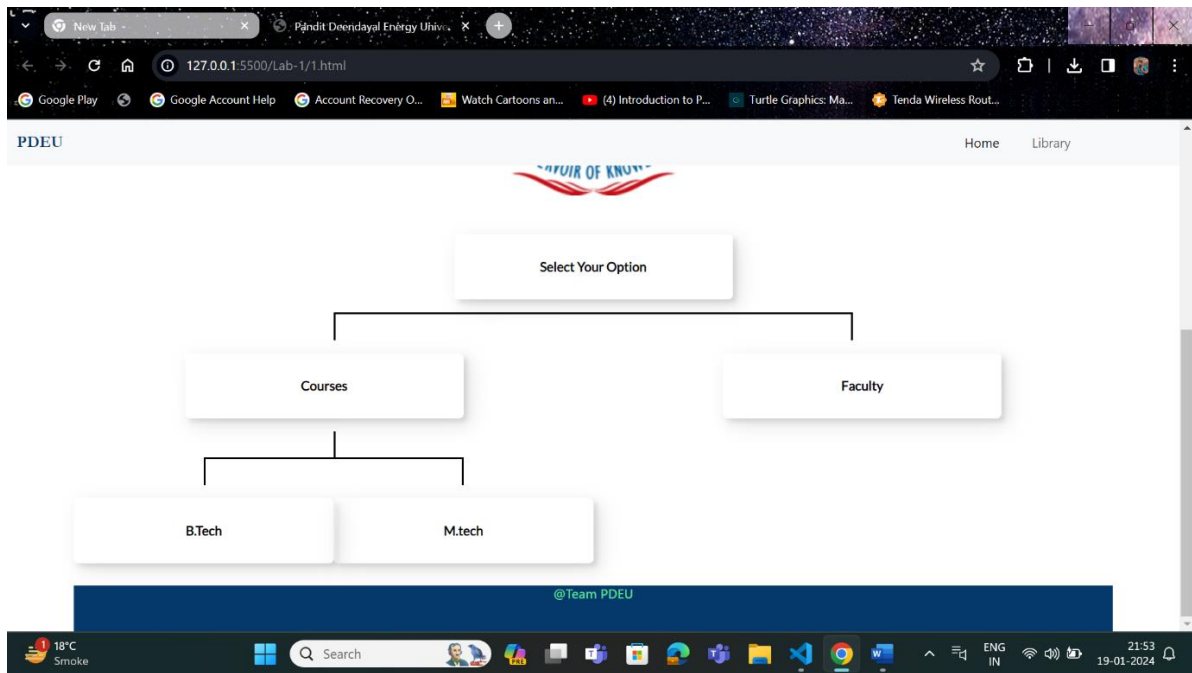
New Tab
Pandit Deendayal Energy Univ
127.0.0.1:5500/Lab-1/1.html
Google Play
Google Account Help
Account Recovery O...
Watch Cartoons an...
(4) Introduction to P...
Turtle Graphics: Ma...
Tenda Wireless Rout...

PDEU
Home
Library

RVOIR OF KNOW

Select Your Option

Courses

Faculty

B.Tech

M.tech

@Team PDEU

18°C
Smoke
Search
ENG
IN
21:53
19-01-2024